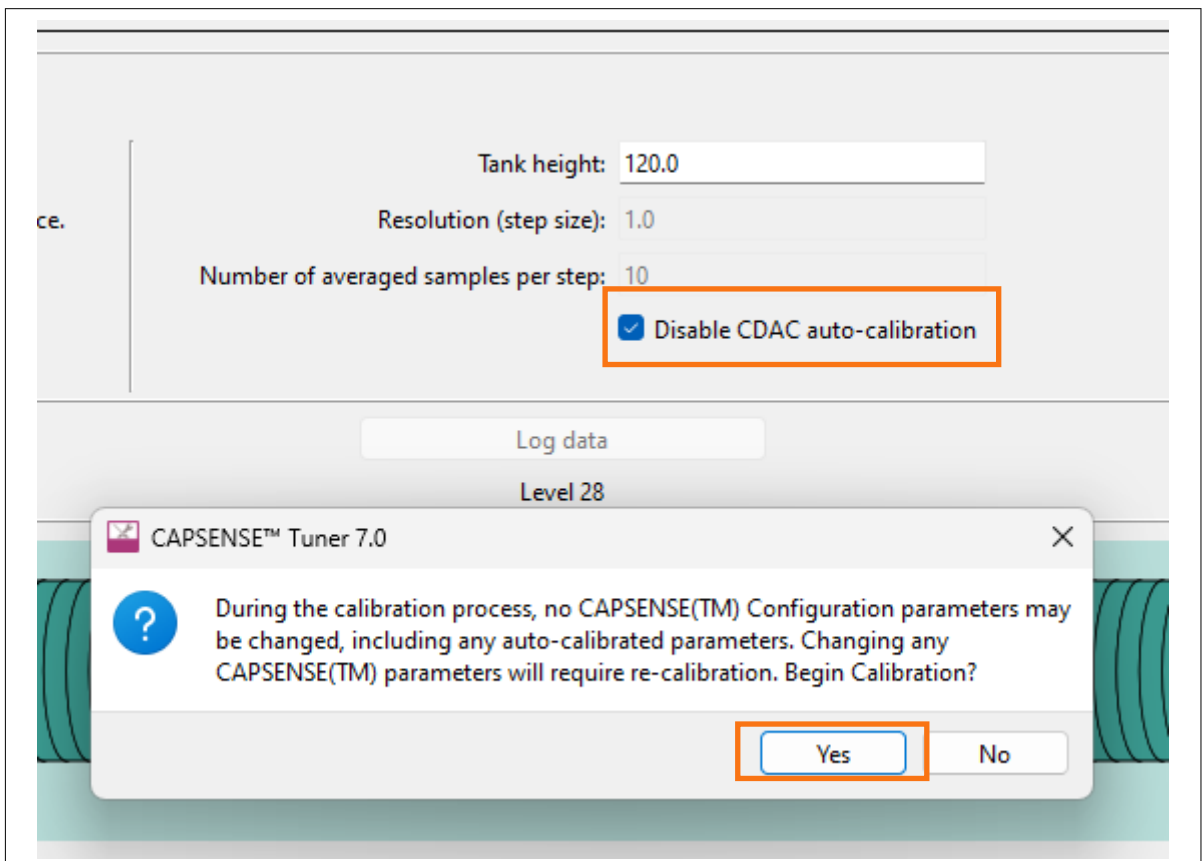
ce.

Tank height: 120.0

Resolution (step size): 1.0

Number of averaged samples per step: 10

Disable CDAC auto-calibration

Log data

Level 28

CAPSENSE™ Tuner 7.0

During the calibration process, no CAPSENSE(TM) Configuration parameters may be changed, including any auto-calibrated parameters. Changing any CAPSENSE(TM) parameters will require re-calibration. Begin Calibration?

Yes

No